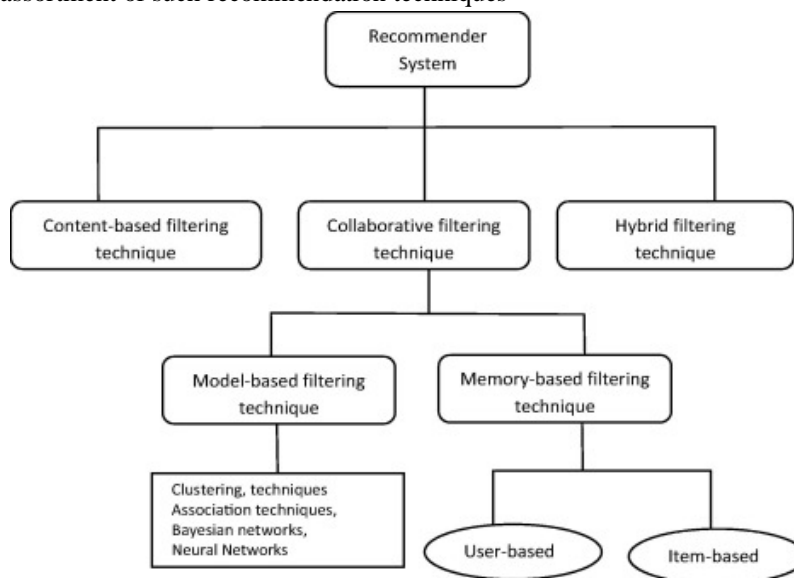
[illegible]

Recommender System

Content-based filtering technique

Collaborative filtering technique

Hybrid filtering technique

Model-based filtering technique

Memory-based filtering technique

Clustering, techniques
Association techniques,
Bayesian networks,
Neural Networks

User-based

Item-based